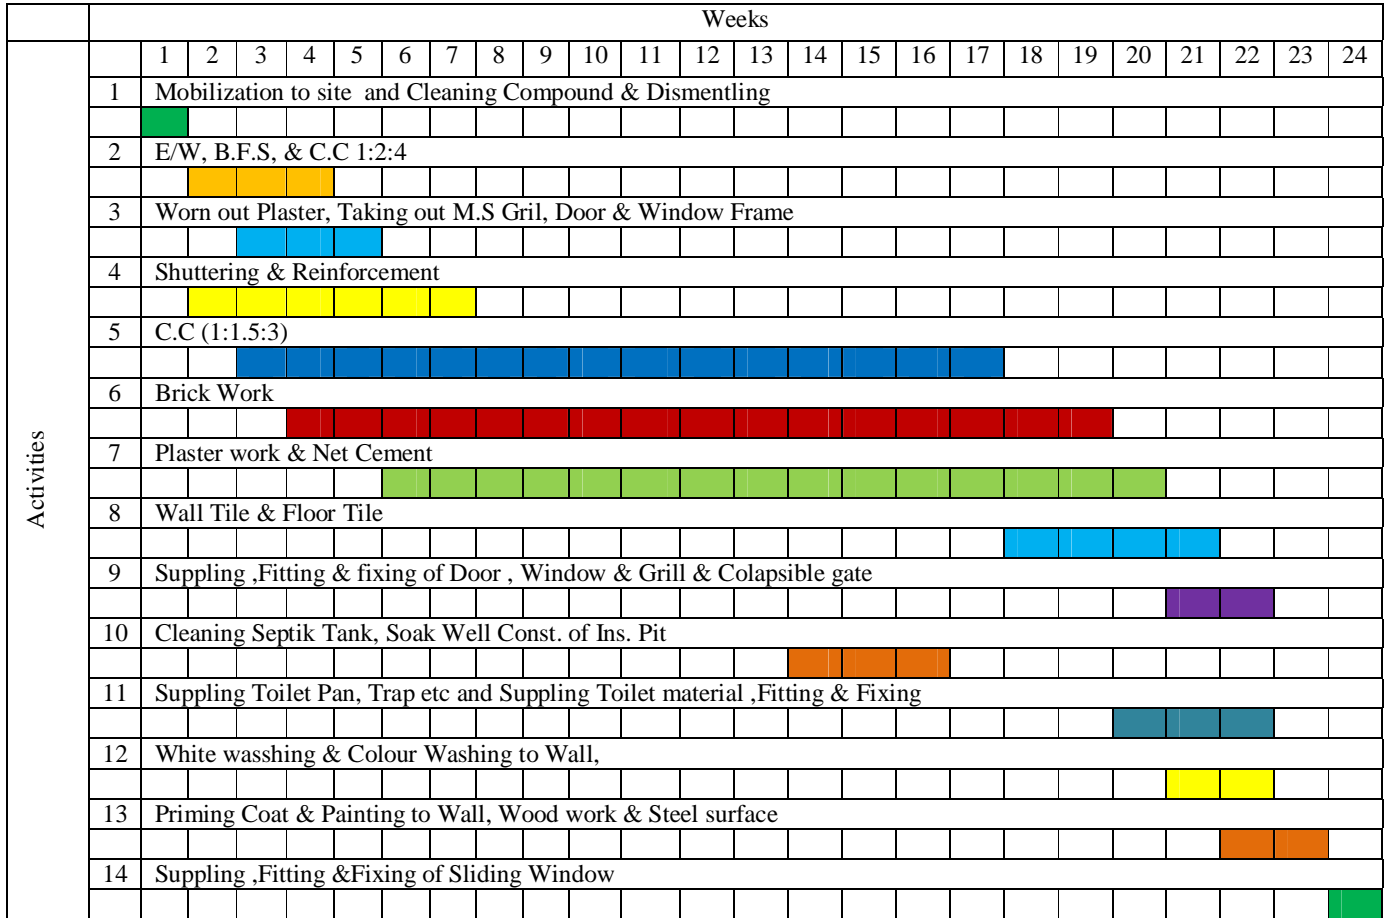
| | Weeks | | | | | | | | | | | | | | | | | | | | | | | |
|---|---|---|---|---|---|---|---|---|---|---|---|---|---|---|---|---|---|---|---|---|---|---|---|---|
| Activities | | 1 | 2 | 3 | 4 | 5 | 6 | 7 | 8 | 9 | 10 | 11 | 12 | 13 | 14 | 15 | 16 | 17 | 18 | 19 | 20 | 21 | 22 | 23 | 24 |
| | 1 | Mobilization to site and Cleaning Compound & Dismentling | | | | | | | | | | | | | | | | | | | | | | | |
| | 2 | E/W, B.F.S, & C.C 1:2:4 | | | | | | | | | | | | | | | | | | | | | | | |
| | 3 | Worn out Plaster, Taking out M.S Gril, Door & Window Frame | | | | | | | | | | | | | | | | | | | | | | | |
| | 4 | Shuttering & Reinforcement | | | | | | | | | | | | | | | | | | | | | | | |
| | 5 | C.C (1:1.5:3) | | | | | | | | | | | | | | | | | | | | | | | |
| | 6 | Brick Work | | | | | | | | | | | | | | | | | | | | | | | |
| | 7 | Plaster work & Net Cement | | | | | | | | | | | | | | | | | | | | | | | |
| | 8 | Wall Tile & Floor Tile | | | | | | | | | | | | | | | | | | | | | | | |
| | 9 | Suppling ,Fitting & fixing of Door , Window & Grill & Colapsible gate | | | | | | | | | | | | | | | | | | | | | | | |
| | 10 | Cleaning Septik Tank, Soak Well Const. of Ins. Pit | | | | | | | | | | | | | | | | | | | | | | | |
| | 11 | Suppling Toilet Pan, Trap etc and Suppling Toilet material ,Fitting & Fixing | | | | | | | | | | | | | | | | | | | | | | | |
| | 12 | White wasshing & Colour Washing to Wall, | | | | | | | | | | | | | | | | | | | | | | | |
| | 13 | Priming Coat & Painting to Wall, Wood work & Steel surface | | | | | | | | | | | | | | | | | | | | | | | |
| | 14 | Suppling ,Fitting &Fixing of Sliding Window | | | | | | | | | | | | | | | | | | | | | | | |